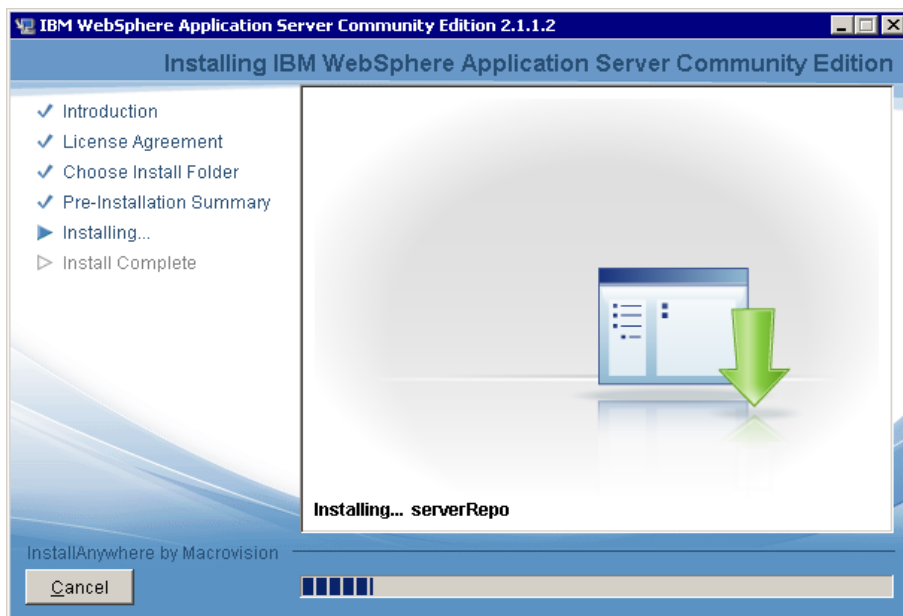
IBM WebSphere Application Server Community Edition 2.1.1.2

Installing IBM WebSphere Application Server Community Edition

✓ Introduction
✓ License Agreement
✓ Choose Install Folder
✓ Pre-Installation Summary
▶ Installing...
▷ Install Complete

Installing... serverRepo

InstallAnywhere by Macrovision

Cancel